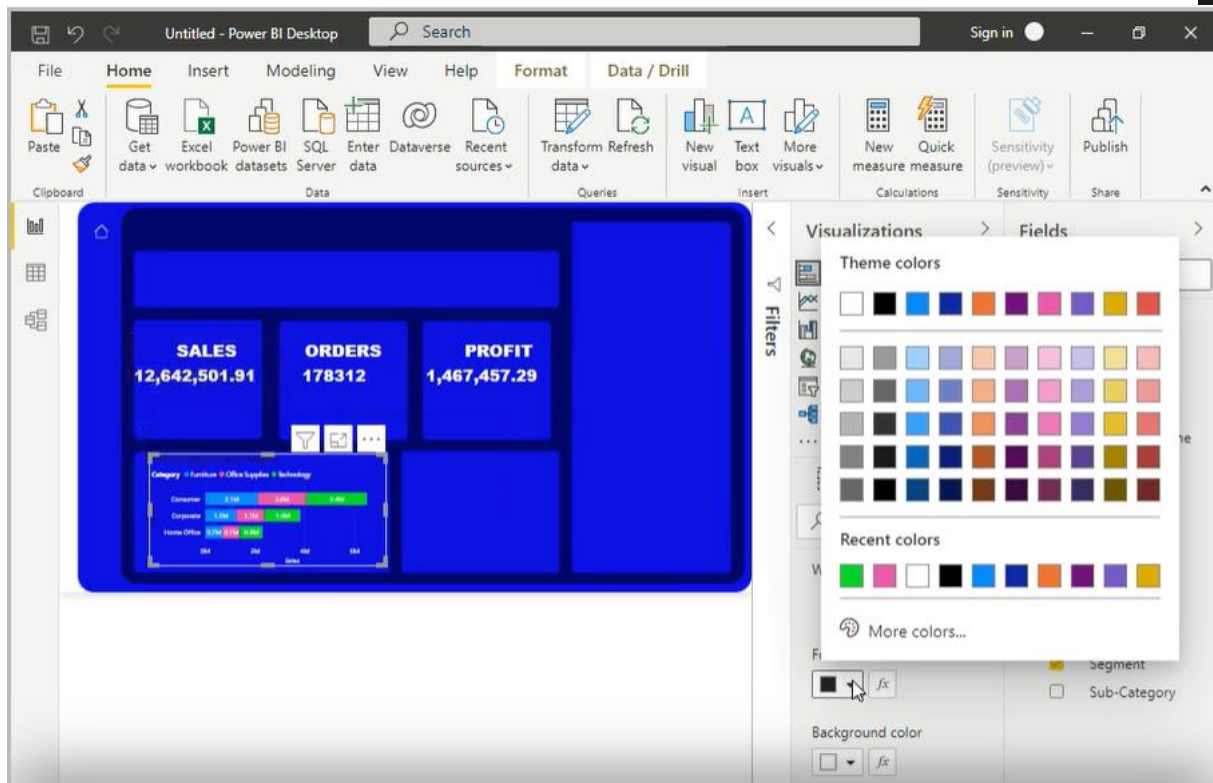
Untitled - Power BI Desktop
Search
Sign in

File Home Insert Modeling View Help Format Data / Drill

Paste
Clipboard
Get data
Excel workbook
Power BI datasets
SQL Server
Enter data
Dataverse
Recent sources
Data
Transform data
Refresh
Queries
New visual
Text box
More visuals
Insert
New measure
Quick measure
Calculations
Sensitivity (preview)
Sensitivity
Publish
Share

SALES
12,642,501.91

ORDERS
178312

PROFIT
1,467,457.29

Category ● Furniture ● Office Supplies ● Technology
Consumer 2.1M 2.0M 2.4M
Corporate 1.3M 1.1M 1.4M
Home Office 0.7M 0.7M 0.8M
0M 2M 4M 6M
Sales

Filters

Visualizations
Fields

Theme colors

Recent colors

More colors...

W
F
fx
Background color
fx

Segment
Sub-Category
ne